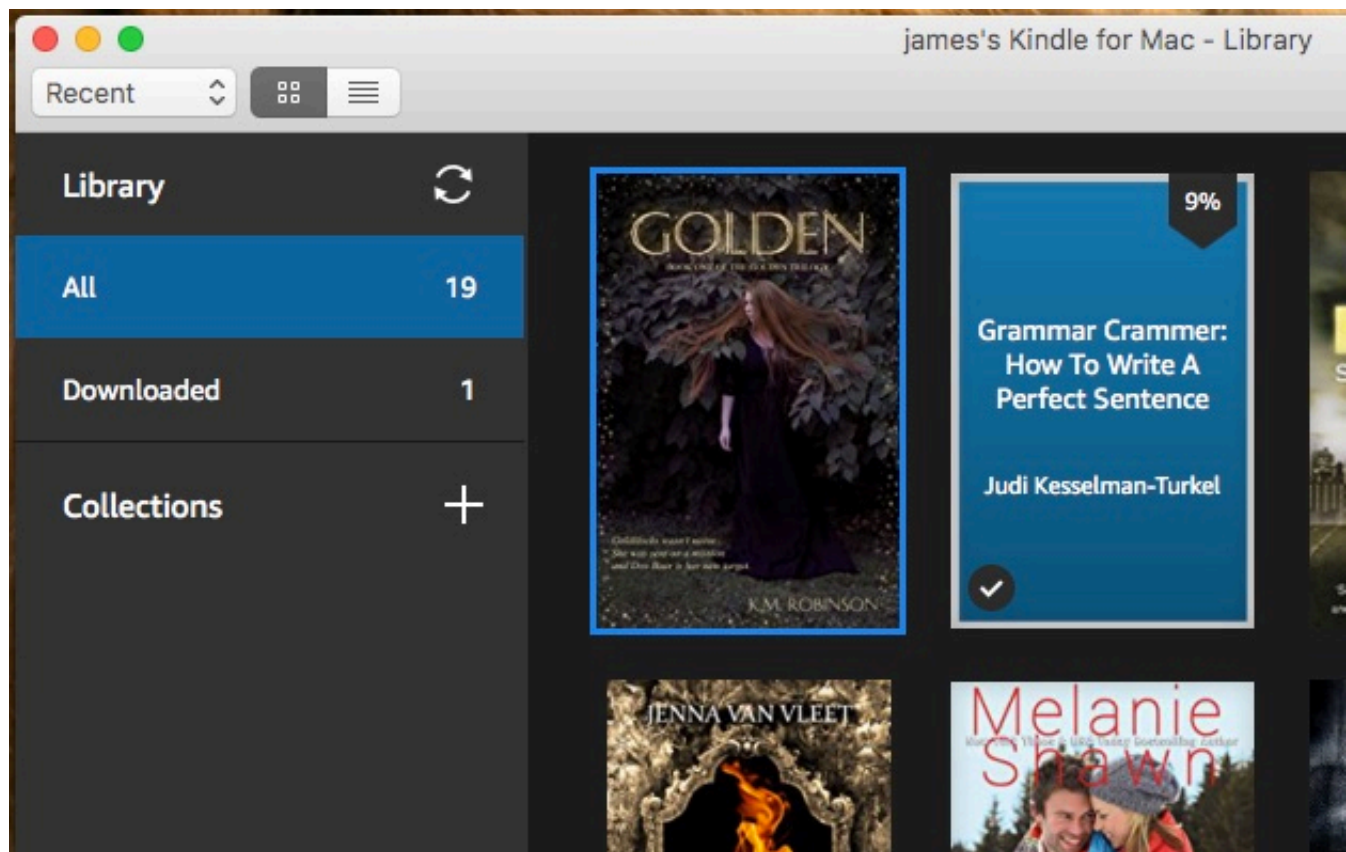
james's Kindle for Mac - Library

Recent

Library

All 19

Downloaded 1

Collections

GOLDEN

BOOK ONE OF THE GOLDEN TRILOGY

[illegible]

K.M. ROBINSON

9%

Grammar Crammer: How To Write A Perfect Sentence

Judi Kesselman-Turkel

JENNA VAN VLEET

Melanie Shawn

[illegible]